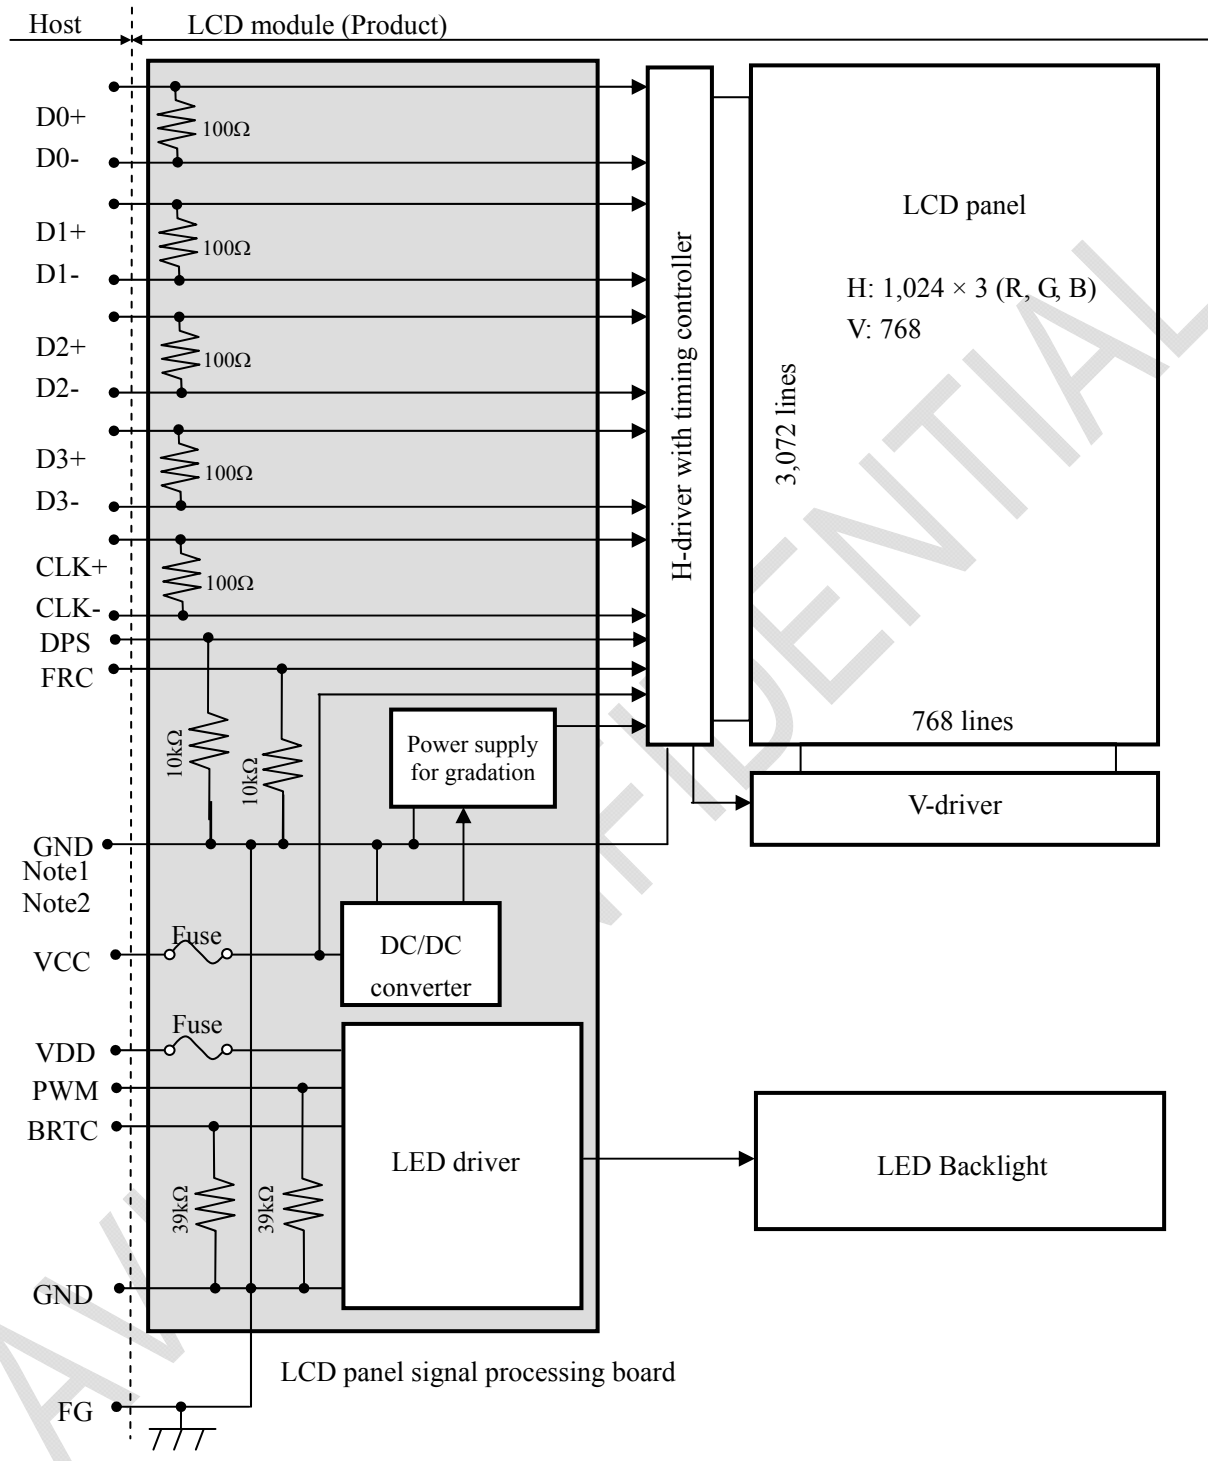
Host

LCD module (Product)

D0+
100Ω
D0-
D1+
100Ω
D1-
D2+
100Ω
D2-
D3+
100Ω
D3-
CLK+
100Ω
CLK-
DPS
FRC

10kΩ
10kΩ

Power supply for gradation

GND
Note1
Note2

Fuse
VCC

DC/DC converter

Fuse
VDD
PWM
BRTC

LED driver

39kΩ
39kΩ

GND

LCD panel signal processing board

FG

H-driver with timing controller

LCD panel

H: 1,024 × 3 (R, G, B)
V: 768

3,072 lines

768 lines

V-driver

LED Backlight